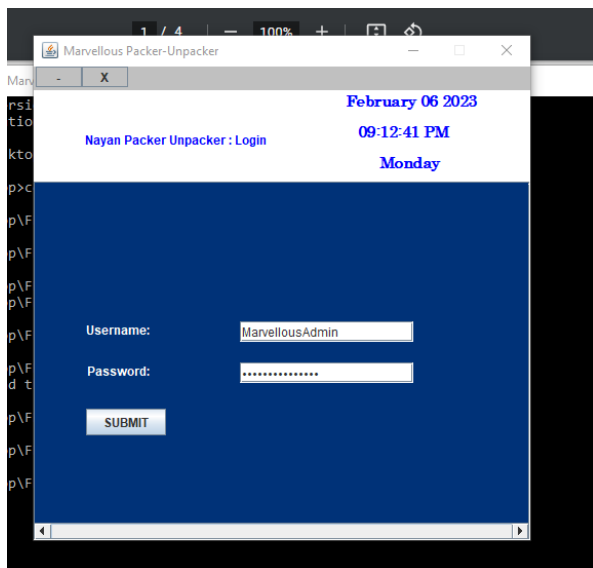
1 / 4 — 100% +

Marvellous Packer-Unpacker

- X

February 06 2023

Nayan Packer Unpacker : Login

09:12:41 PM

Monday

Username: MarvellousAdmin

Password: •••••••••••••••

SUBMIT

Marv

rsi
tio

kto

p>c

p\F

p\F

p\F
p\F

p\F

p\F
d t

p\F

p\F

p\F